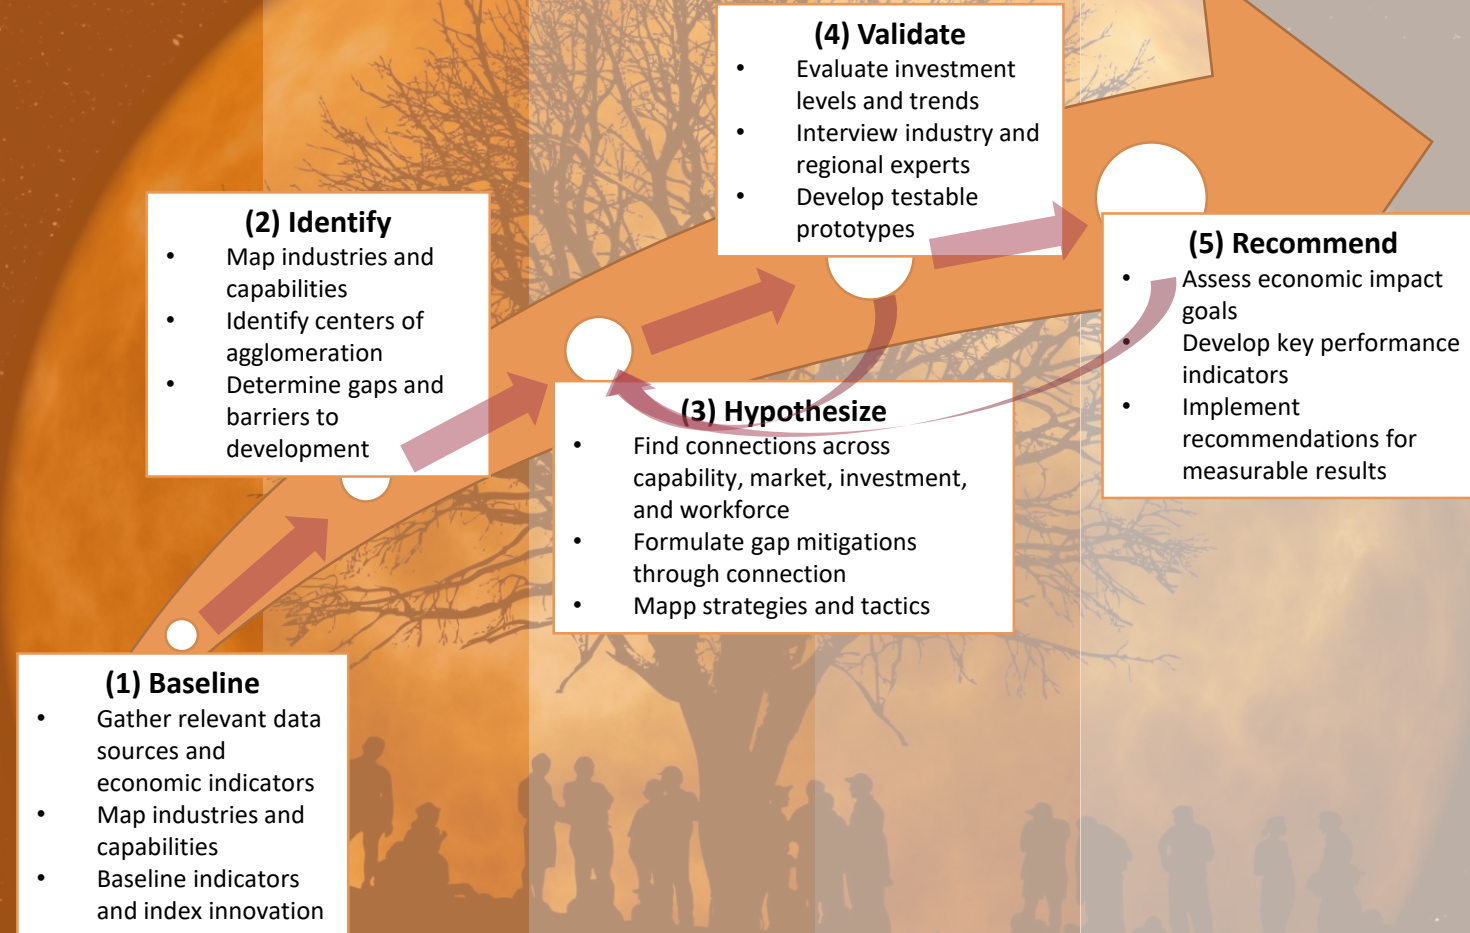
(4) Validate
- Evaluate investment levels and trends
- Interview industry and regional experts
- Develop testable prototypes

(2) Identify
- Map industries and capabilities
- Identify centers of agglomeration
- Determine gaps and barriers to development

(5) Recommend
- Assess economic impact goals
- Develop key performance indicators
- Implement recommendations for measurable results

(3) Hypothesize
- Find connections across capability, market, investment, and workforce
- Formulate gap mitigations through connection
- Mapp strategies and tactics

(1) Baseline
- Gather relevant data sources and economic indicators
- Map industries and capabilities
- Baseline indicators and index innovation